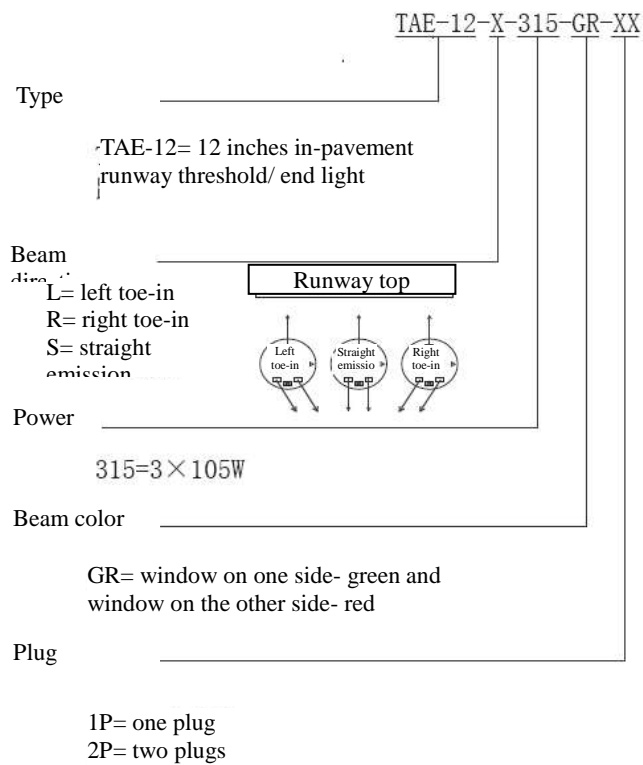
TAE-12-X-315-GR-XX

Type

TAE-12= 12 inches in-pavement runway threshold/ end light

Beam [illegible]

L= left toe-in
R= right toe-in
S= straight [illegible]

Runway top

Left toe-in

Straight emissio

Right toe-in

Power

315=3×105W

Beam color

GR= window on one side- green and window on the other side- red

Plug

1P= one plug
2P= two plugs